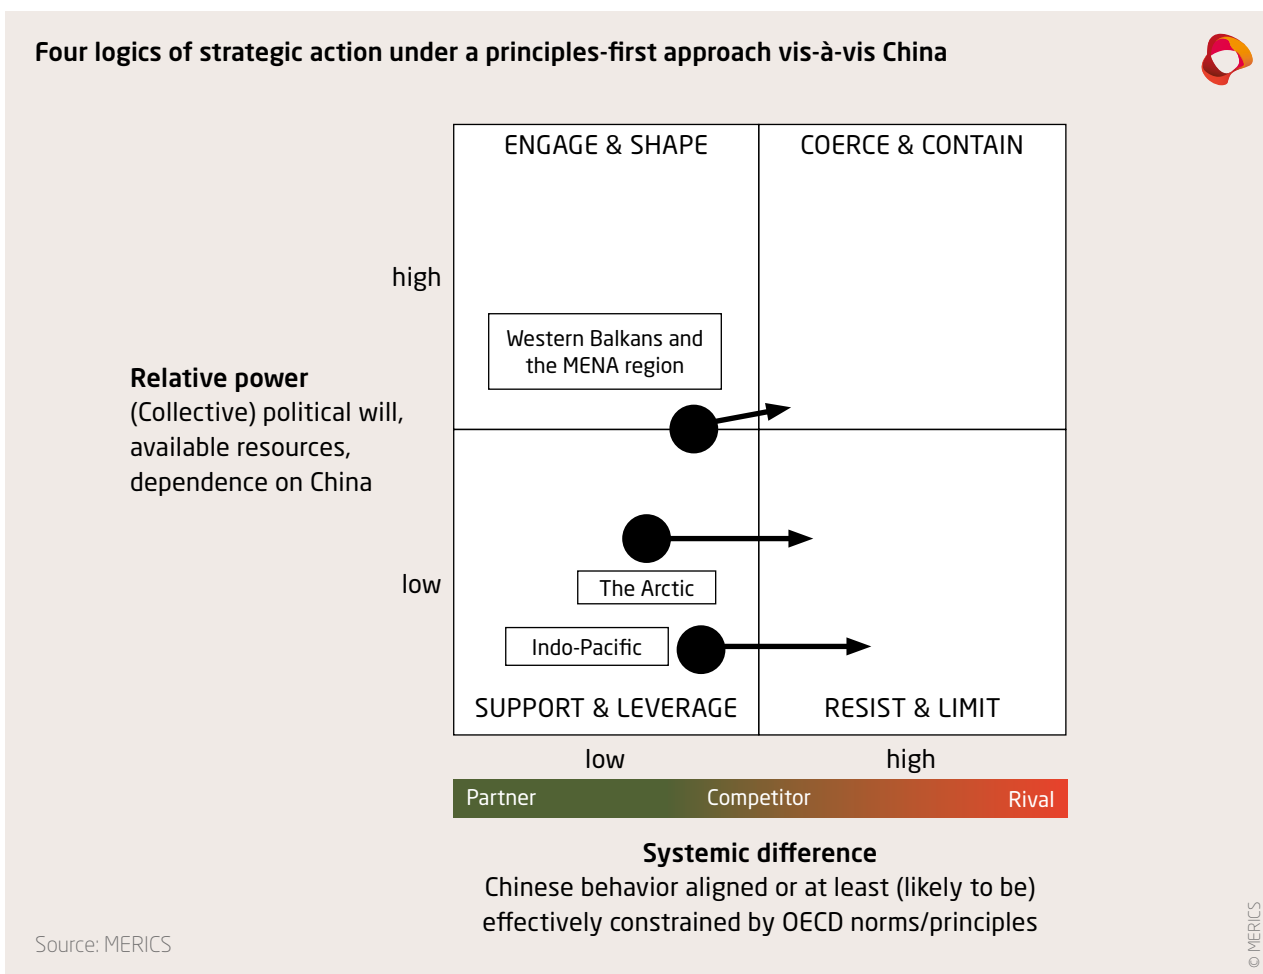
Four logics of strategic action under a principles-first approach vis-à-vis China

ENGAGE & SHAPE

COERCE & CONTAIN

high

Western Balkans and the MENA region

Relative power
(Collective) political will, available resources, dependence on China

low

The Arctic

Indo-Pacific

SUPPORT & LEVERAGE

RESIST & LIMIT

low

high

Partner

Competitor

Rival

Systemic difference
Chinese behavior aligned or at least (likely to be) effectively constrained by OECD norms/principles

Source: MERICS

© MERICS